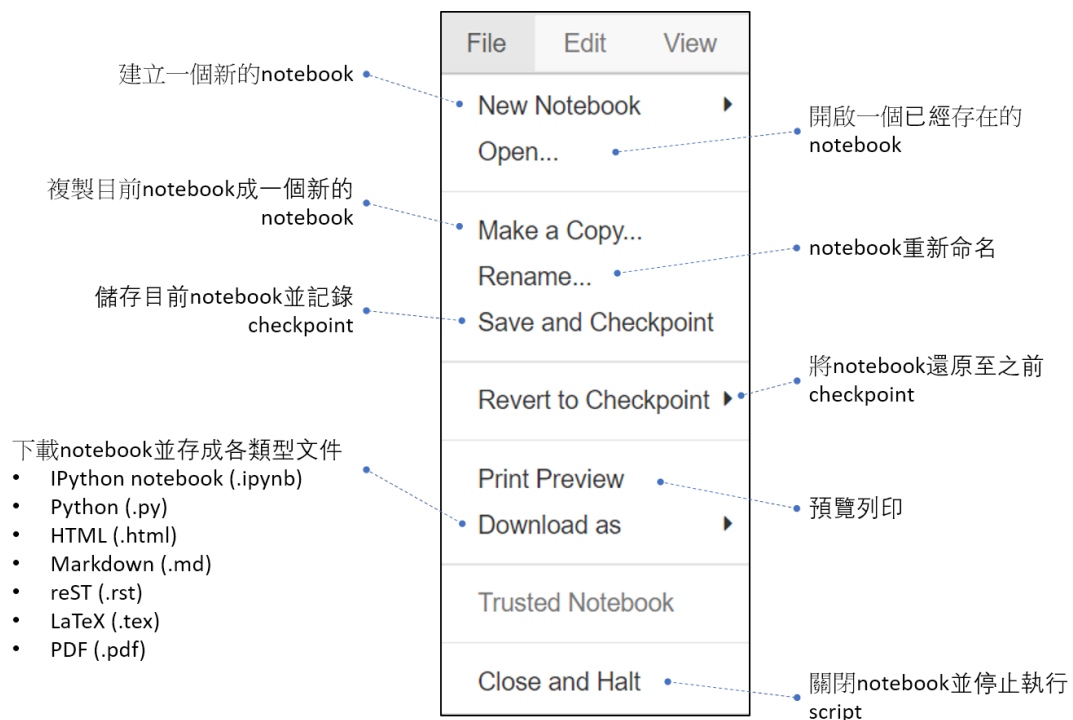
File Edit View

建立一個新的notebook

New Notebook

Open...

開啟一個已經存在的notebook

複製目前notebook成一個新的notebook

Make a Copy...

Rename...

notebook重新命名

儲存目前notebook並記錄checkpoint

Save and Checkpoint

Revert to Checkpoint

將notebook還原至之前checkpoint

下載notebook並存成各類型文件
- IPython notebook (.ipynb)
- Python (.py)
- HTML (.html)
- Markdown (.md)
- reST (.rst)
- LaTeX (.tex)
- PDF (.pdf)

Print Preview

Download as

預覽列印

Trusted Notebook

Close and Halt

關閉notebook並停止執行script